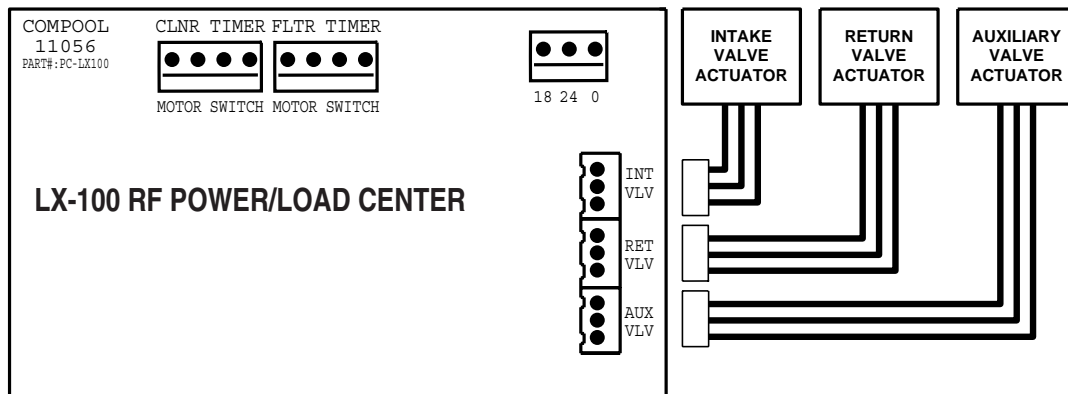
COMPOOL
11056
PART#:PC-LX100

CLNR TIMER FLTR TIMER

MOTOR SWITCH MOTOR SWITCH

18 24 0

INTAKE VALVE ACTUATOR

RETURN VALVE ACTUATOR

AUXILIARY VALVE ACTUATOR

LX-100 RF POWER/LOAD CENTER

INT VLV

RET VLV

AUX VLV